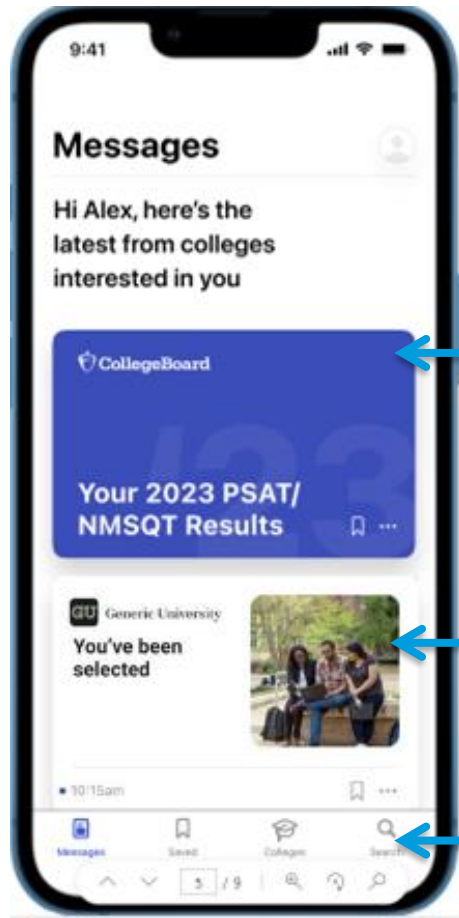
9:41

Messages

Hi Alex, here's the latest from colleges interested in you

CollegeBoard

'23

Your 2023 PSAT/ NMSQT Results

GU Generic University

You've been selected

10:15am

Messages Saved Colleges Search

5 / 9